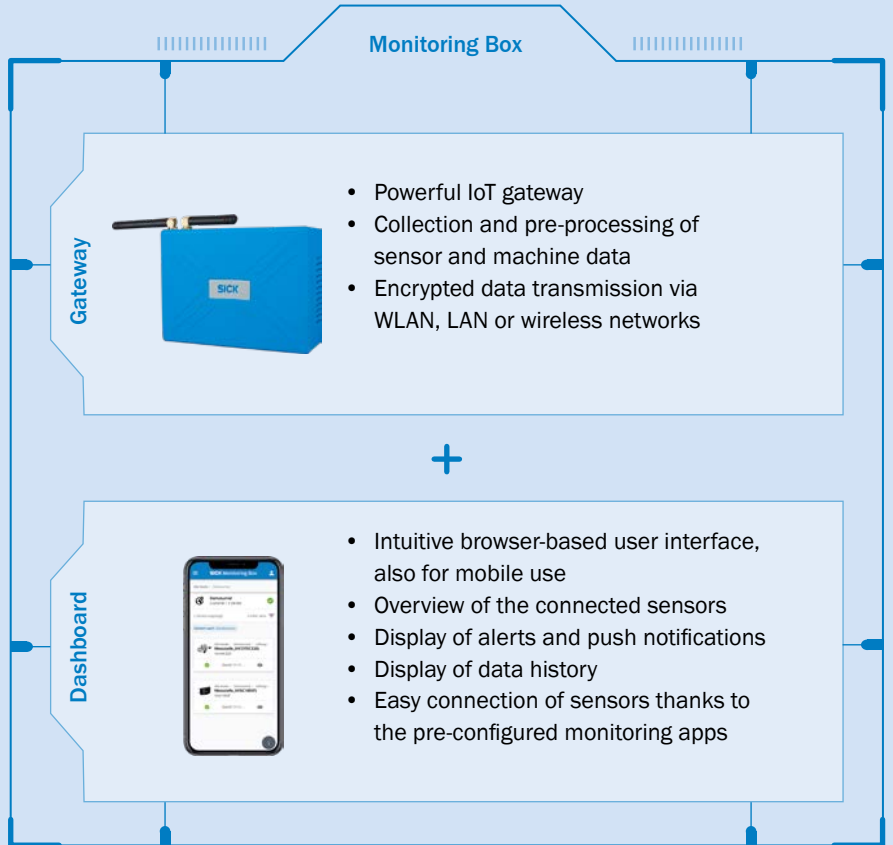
Monitoring Box

Gateway

SICK

- Powerful IoT gateway
- Collection and pre-processing of sensor and machine data
- Encrypted data transmission via WLAN, LAN or wireless networks

+

Dashboard

SICK Monitoring Box

- Intuitive browser-based user interface, also for mobile use
- Overview of the connected sensors
- Display of alerts and push notifications
- Display of data history
- Easy connection of sensors thanks to the pre-configured monitoring apps